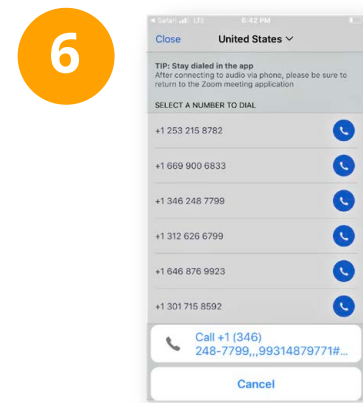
6

Safari LTE 6:42 PM

Close United States

TIP: Stay dialed in the app
After connecting to audio via phone, please be sure to return to the Zoom meeting application

SELECT A NUMBER TO DIAL

+1 253 215 8782

+1 669 900 6833

+1 346 248 7799

+1 312 626 6799

+1 646 876 9923

+1 301 715 8592

Call +1 (346) 248-7799,,,99314879771#...

Cancel